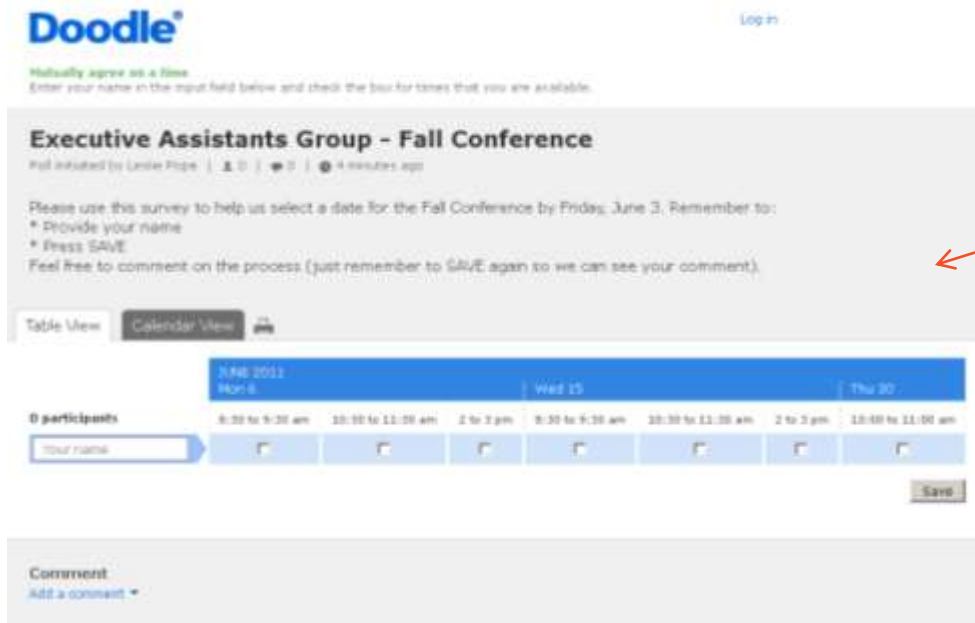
Doodle

Log in

Mutually agree on a time
Enter your name in the input field below and check the box for times that you are available.

Executive Assistants Group - Fall Conference

Poll initiated by Leslie Pope | 0 | 0 | 4 minutes ago

Please use this survey to help us select a date for the Fall Conference by Friday, June 3. Remember to:
* Provide your name
* Press SAVE
Feel free to comment on the process (just remember to SAVE again so we can see your comment).

Table View | Calendar View

| | JUNE 2011 Mon 6 | | | Wed 15 | | | Thu 30 |
|---|---|---|---|---|---|---|---|
| 0 participants | 8:30 to 9:30 am | 10:30 to 11:30 am | 2 to 3 pm | 8:30 to 9:30 am | 10:30 to 11:30 am | 2 to 3 pm | 10:00 to 11:00 am |
| Your name | | | | | | | |

Save

Comment
Add a comment